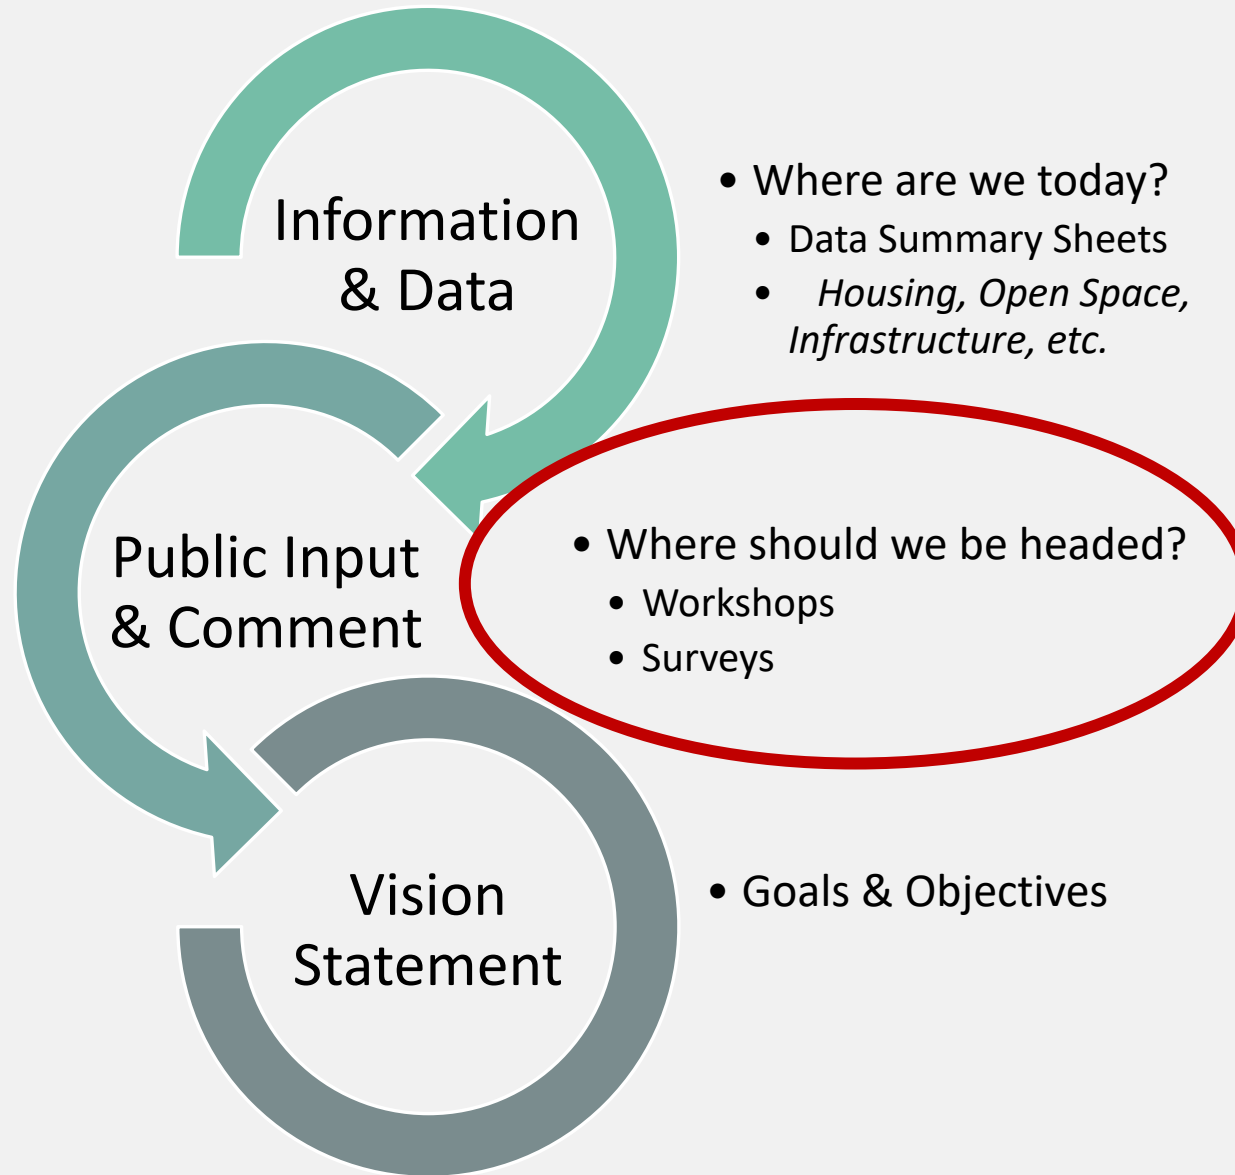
Information & Data

• Where are we today?
• Data Summary Sheets
• *Housing, Open Space, Infrastructure, etc.*

Public Input & Comment

• Where should we be headed?
• Workshops
• Surveys

Vision Statement

• Goals & Objectives